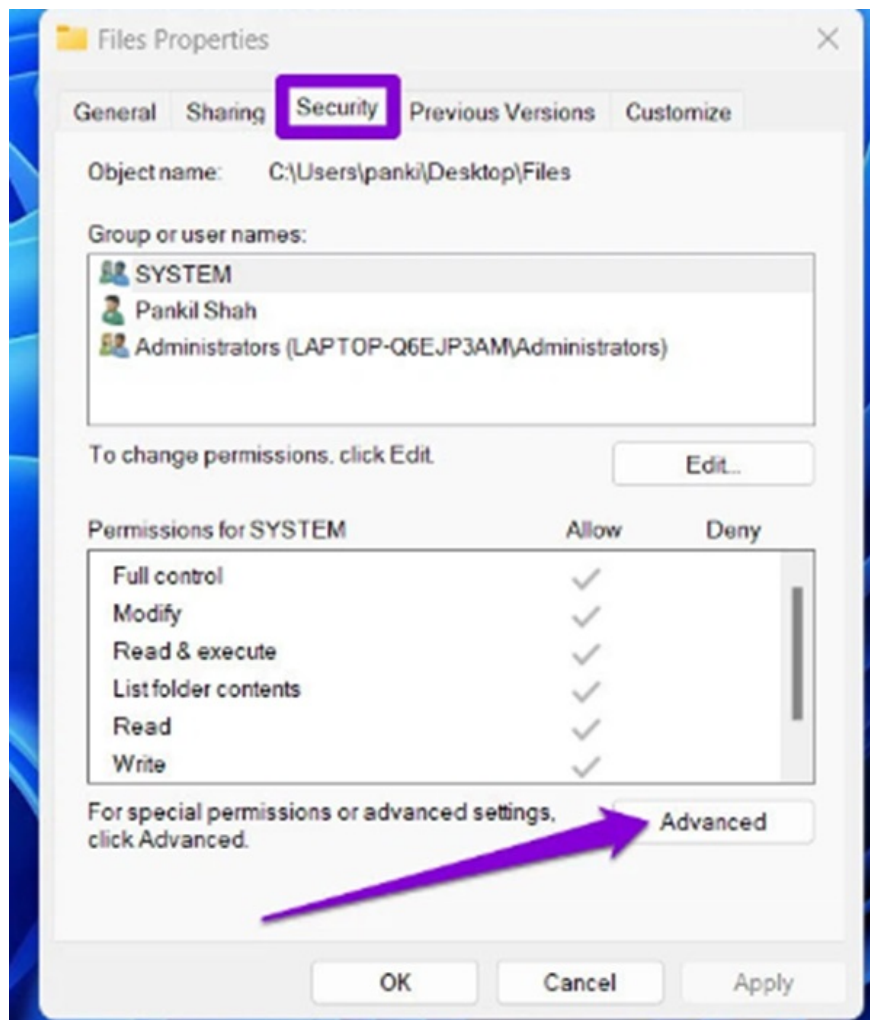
Files Properties

General Sharing Security Previous Versions Customize

Object name: C:\Users\panki\Desktop\Files

Group or user names:

SYSTEM
Pankil Shah
Administrators (LAPTOP-Q6EJP3AM\Administrators)

To change permissions, click Edit.

Edit...

| Permissions for SYSTEM | Allow | Deny |
|---|---|---|
| Full control | ✓ | |
| Modify | ✓ | |
| Read & execute | ✓ | |
| List folder contents | ✓ | |
| Read | ✓ | |
| Write | ✓ | |

For special permissions or advanced settings, click Advanced.

Advanced

OK Cancel Apply